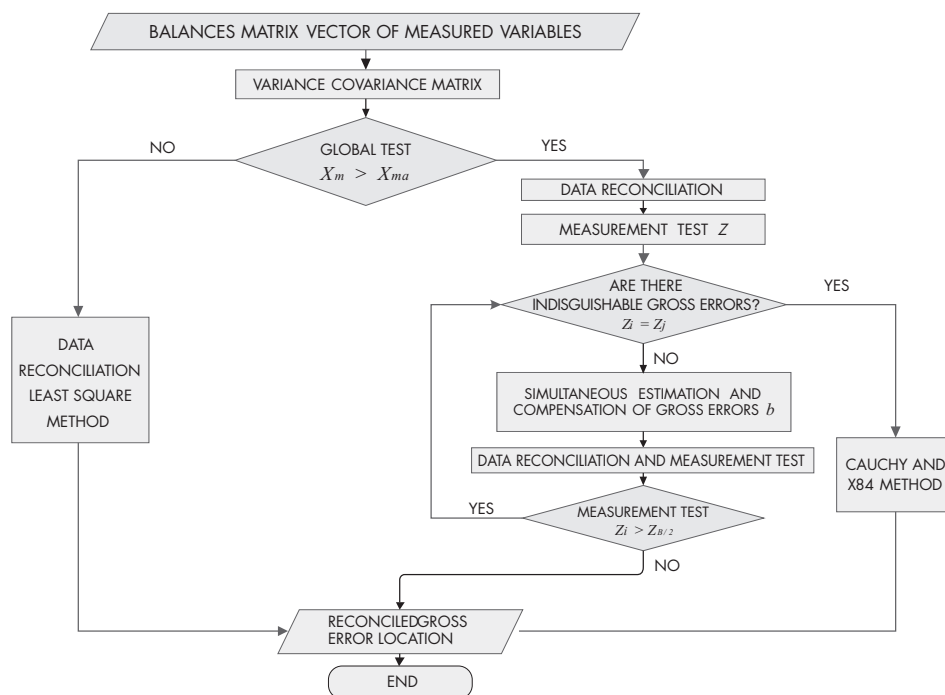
BALANCES MATRIX VECTOR OF MEASURED VARIABLES

VARIANCE COVARIANCE MATRIX

NO

GLOBAL TEST
$X_m > X_{ma}$

YES

DATA RECONCILIATION

MEASUREMENT TEST $Z$

ARE THERE INDISGUISHABLE GROSS ERRORS?
$Z_i = Z_j$

YES

DATA RECONCILIATION LEAST SQUARE METHOD

NO

SIMULTANEOUS ESTIMATION AND COMPENSATION OF GROSS ERRORS $b$

DATA RECONCILIATION AND MEASUREMENT TEST

CAUCHY AND X84 METHOD

YES

MEASUREMENT TEST
$Z_i > Z_{B/2}$

NO

RECONCILEDGROSS ERROR LOCATION

END